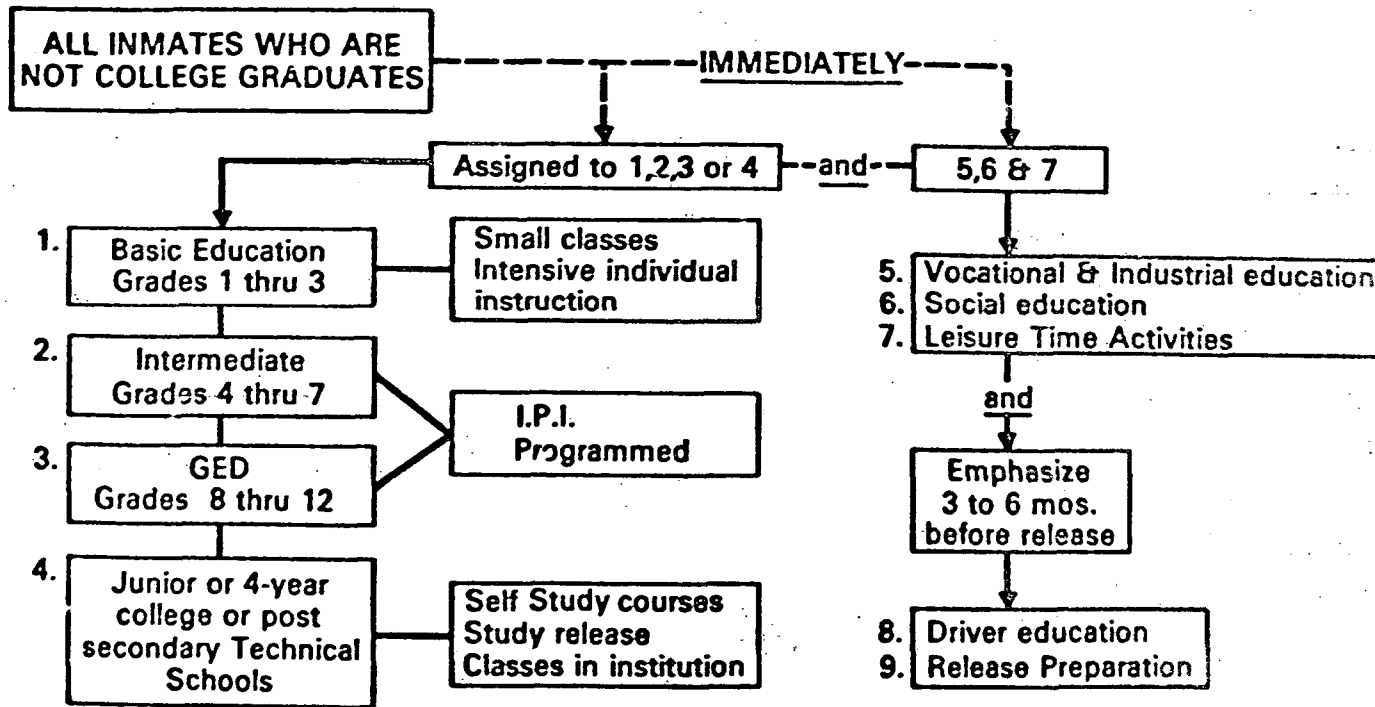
ALL INMATES WHO ARE NOT COLLEGE GRADUATES

IMMEDIATELY

Assigned to 1,2,3 or 4

and

5,6 & 7

1. Basic Education Grades 1 thru 3

Small classes Intensive individual instruction

2. Intermediate Grades 4 thru 7

I.P.I. Programmed

3. GED Grades 8 thru 12

4. Junior or 4-year college or post secondary Technical Schools

Self Study courses Study release Classes in institution

5. Vocational & Industrial education
6. Social education
7. Leisure Time Activities

and

Emphasize 3 to 6 mos. before release

8. Driver education
9. Release Preparation